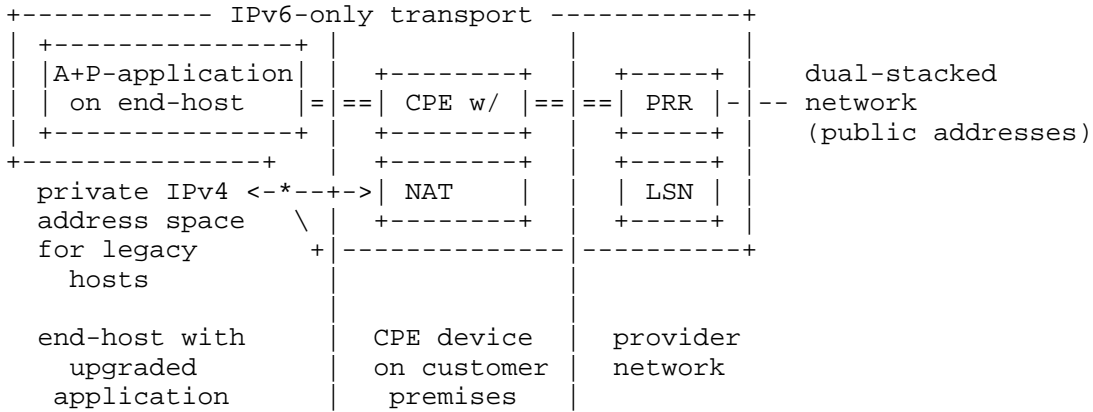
IPv6-only transport

A+P-application on end-host

CPE w/

PRR

dual-stacked network (public addresses)

private IPv4 address space for legacy hosts

NAT

LSN

end-host with upgraded application

CPE device on customer premises

provider network